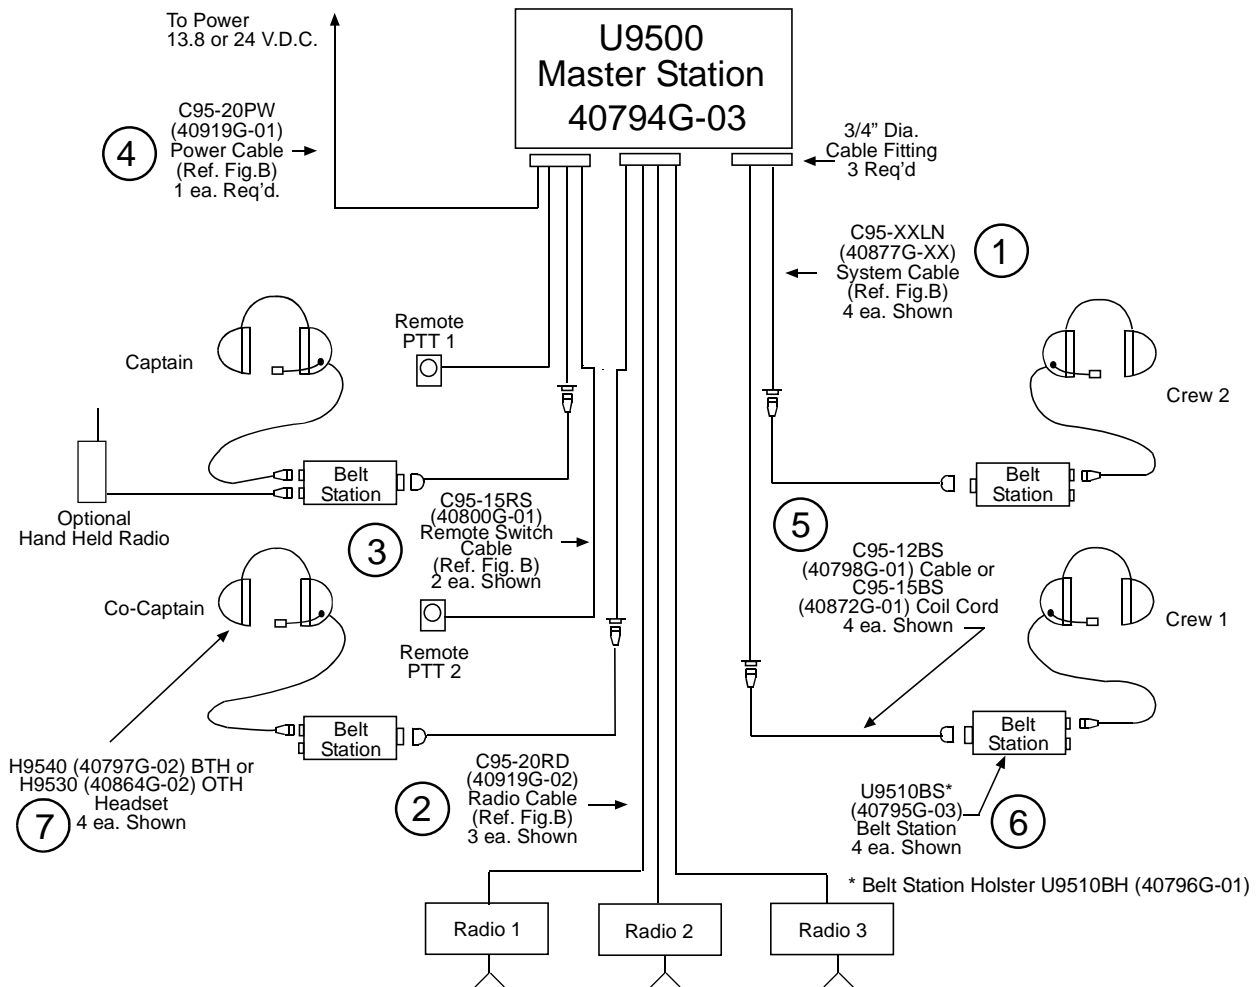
U9500
Master Station
40794G-03

To Power
13.8 or 24 V.D.C.

4
C95-20PW
(40919G-01)
Power Cable
(Ref. Fig.B)
1 ea. Req'd.

3/4" Dia.
Cable Fitting
3 Req'd

1
C95-XXLN
(40877G-XX)
System Cable
(Ref. Fig.B)
4 ea. Shown

Remote
PTT 1

Captain

Crew 2

Belt
Station

Optional
Hand Held Radio

Belt
Station

3
C95-15RS
(40800G-01)
Remote Switch
Cable
(Ref. Fig. B)
2 ea. Shown

5
C95-12BS
(40798G-01) Cable or
C95-15BS
(40872G-01) Coil Cord
4 ea. Shown

Co-Captain

Crew 1

Remote
PTT 2

Belt
Station

Belt
Station

H9540 (40797G-02) BTH or
H9530 (40864G-02) OTH
Headset
7
4 ea. Shown

2
C95-20RD
(40919G-02)
Radio Cable
(Ref. Fig.B)
3 ea. Shown

U9510BS*
(40795G-03)
Belt Station
4 ea. Shown
6

* Belt Station Holster U9510BH (40796G-01)

Radio 1

Radio 2

Radio 3